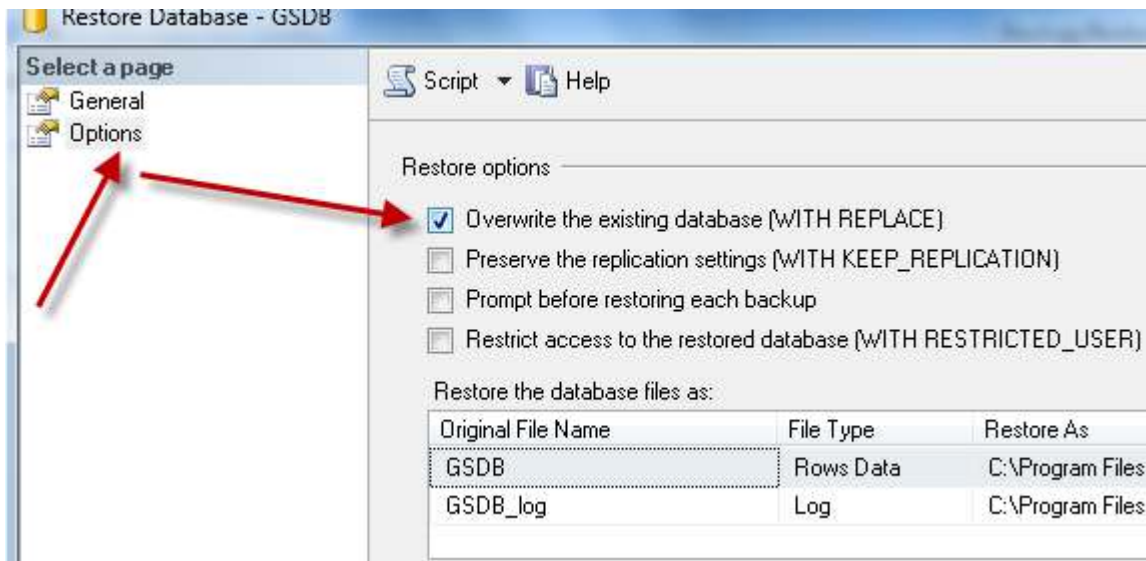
Restore Database - GSDB

Select a page
General
Options

Script ▾ Help

Restore options

Overwrite the existing database (WITH REPLACE)
Preserve the replication settings (WITH KEEP_REPLICATION)
Prompt before restoring each backup
Restrict access to the restored database (WITH RESTRICTED_USER)

Restore the database files as:

| Original File Name | File Type | Restore As |
|---|---|---|
| GSDB | Rows Data | C:\Program Files |
| GSDB_log | Log | C:\Program Files |